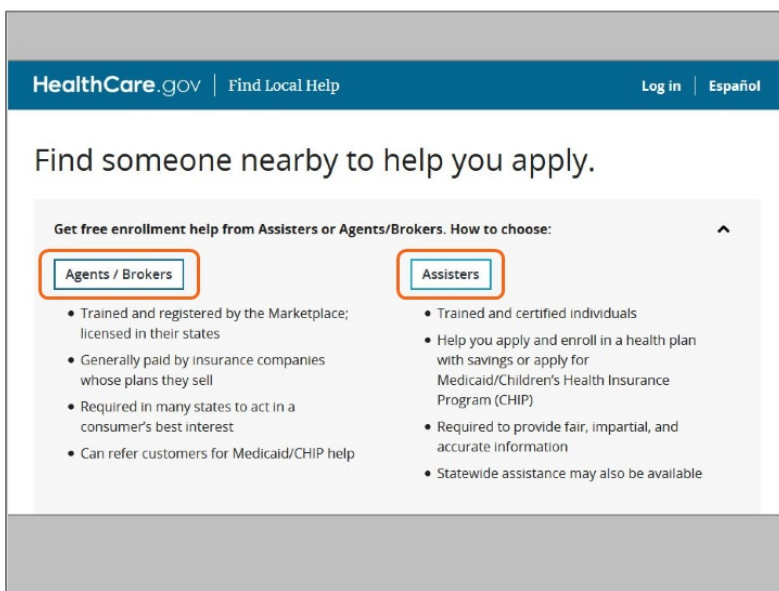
HealthCare.gov | Find Local Help

Log in | Español

Find someone nearby to help you apply.

Get free enrollment help from Assisters or Agents/Brokers. How to choose:

Agents / Brokers

• Trained and registered by the Marketplace; licensed in their states
• Generally paid by insurance companies whose plans they sell
• Required in many states to act in a consumer's best interest
• Can refer customers for Medicaid/CHIP help

Assisters

• Trained and certified individuals
• Help you apply and enroll in a health plan with savings or apply for Medicaid/Children's Health Insurance Program (CHIP)
• Required to provide fair, impartial, and accurate information
• Statewide assistance may also be available